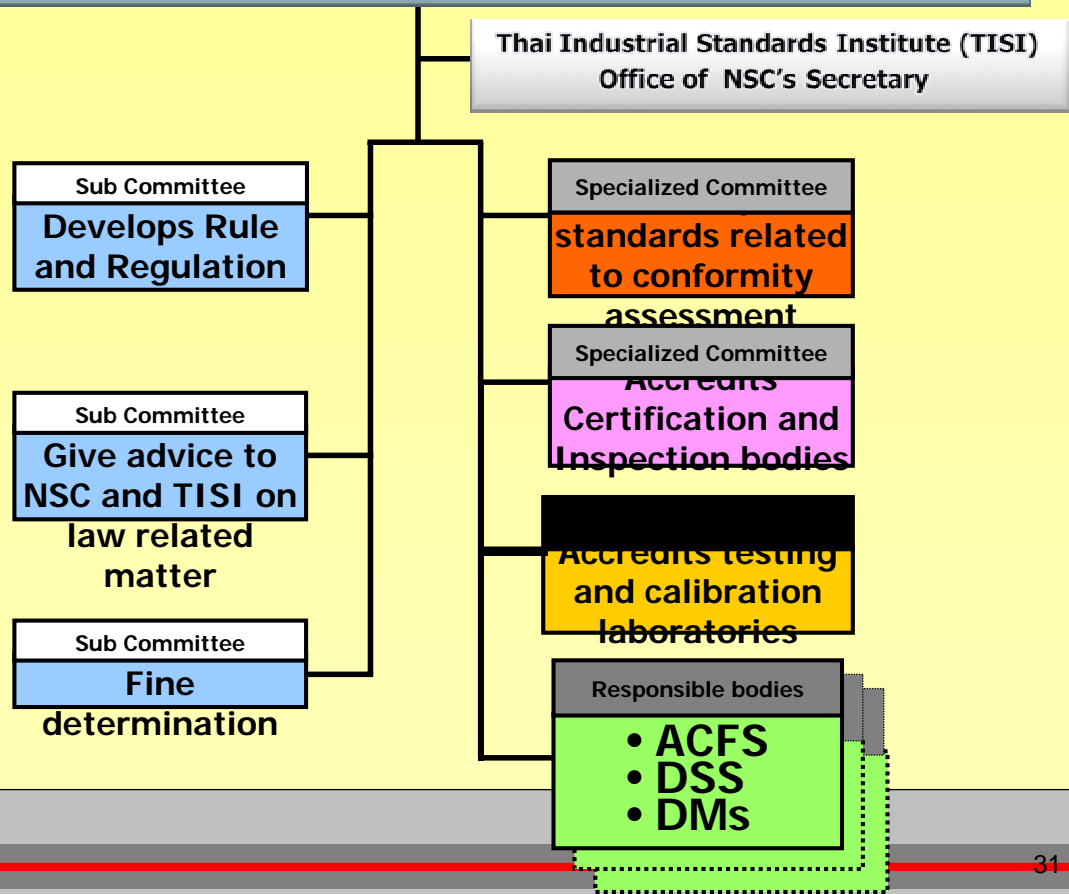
Thai Industrial Standards Institute (TISI)
Office of NSC's Secretary

Sub Committee
Develops Rule and Regulation

Sub Committee
Give advice to NSC and TISI on law related matter

Sub Committee
Fine determination

Specialized Committee
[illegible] standards related to conformity assessment

Specialized Committee
Accredits Certification and Inspection bodies

Accredits testing and calibration laboratories

Responsible bodies
• ACFS
• DSS
• DMs

31